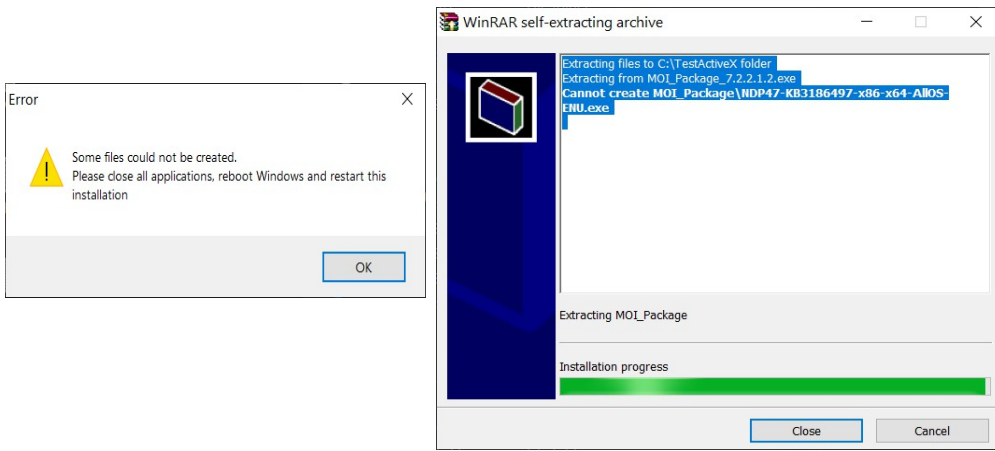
Error

Some files could not be created.
Please close all applications, reboot Windows and restart this installation

OK

WinRAR self-extracting archive

Extracting files to C:\TestActiveX folder
Extracting from MOI_Package_7.2.2.1.2.exe
Cannot create MOI_Package\NDP47-KB3186497-x86-x64-AllOS-ENU.exe

Extracting MOI_Package

Installation progress

Close

Cancel